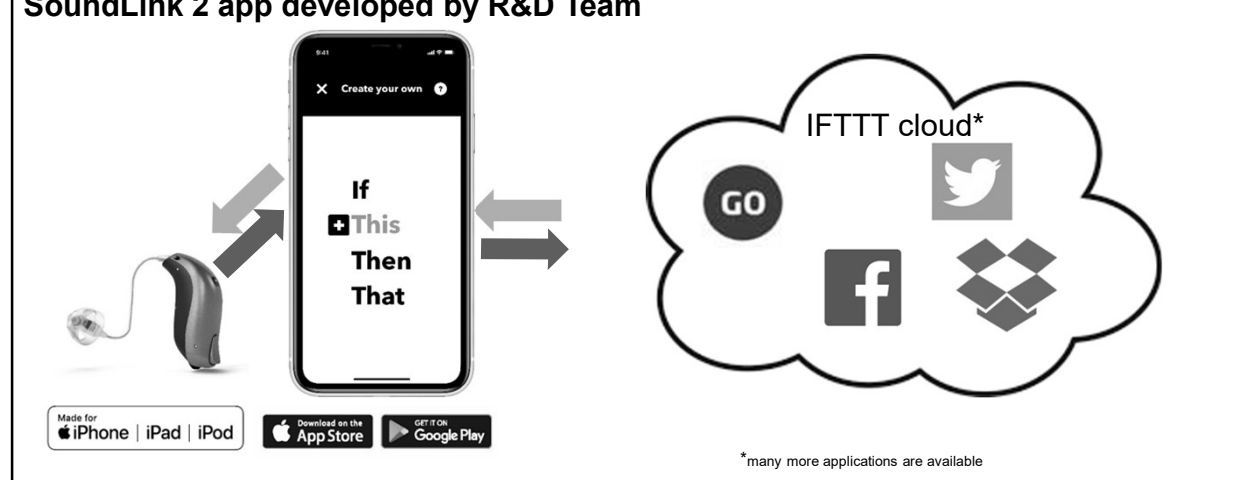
SoundLink 2 app developed by R&D Team

9:41

Create your own

If
This
Then
That

IFTTT cloud*

GO

Made for
iPhone | iPad | iPod

Download on the
App Store

GET IT ON
Google Play

*many more applications are available